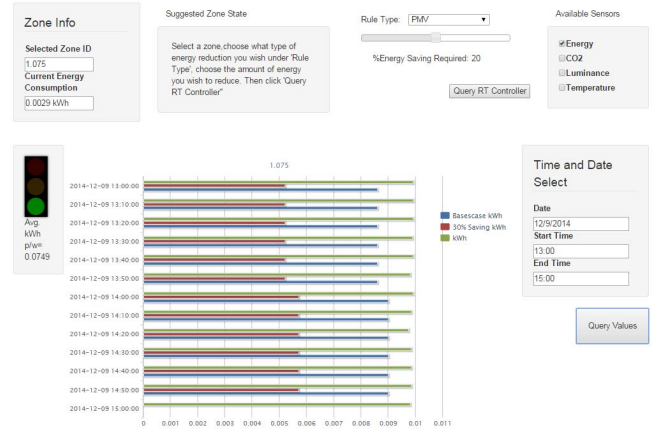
Zone Info

Selected Zone ID
1.075
Current Energy Consumption
0.0029 kWh

Suggested Zone State

Select a zone,choose what type of energy reduction you wish under 'Rule Type', choose the amount of energy you wish to reduce. Then click 'Query RT Controller"

Rule Type: PMV

%Energy Saving Required: 20

Query RT Controller

Available Sensors

Energy
CO2
Luminance
Temperature

Avg. kWh p/w= 0.0749

1.075

2014-12-09 13:00:00
2014-12-09 13:10:00
2014-12-09 13:20:00
2014-12-09 13:30:00
2014-12-09 13:40:00
2014-12-09 13:50:00
2014-12-09 14:00:00
2014-12-09 14:10:00
2014-12-09 14:20:00
2014-12-09 14:30:00
2014-12-09 14:40:00
2014-12-09 14:50:00
2014-12-09 15:00:00

0 0.001 0.002 0.003 0.004 0.005 0.006 0.007 0.008 0.009 0.01 0.011

Basecase kWh
30% Saving kWh
kWh

Time and Date Select

Date
12/9/2014
Start Time
13:00
End Time
15:00

Query Values